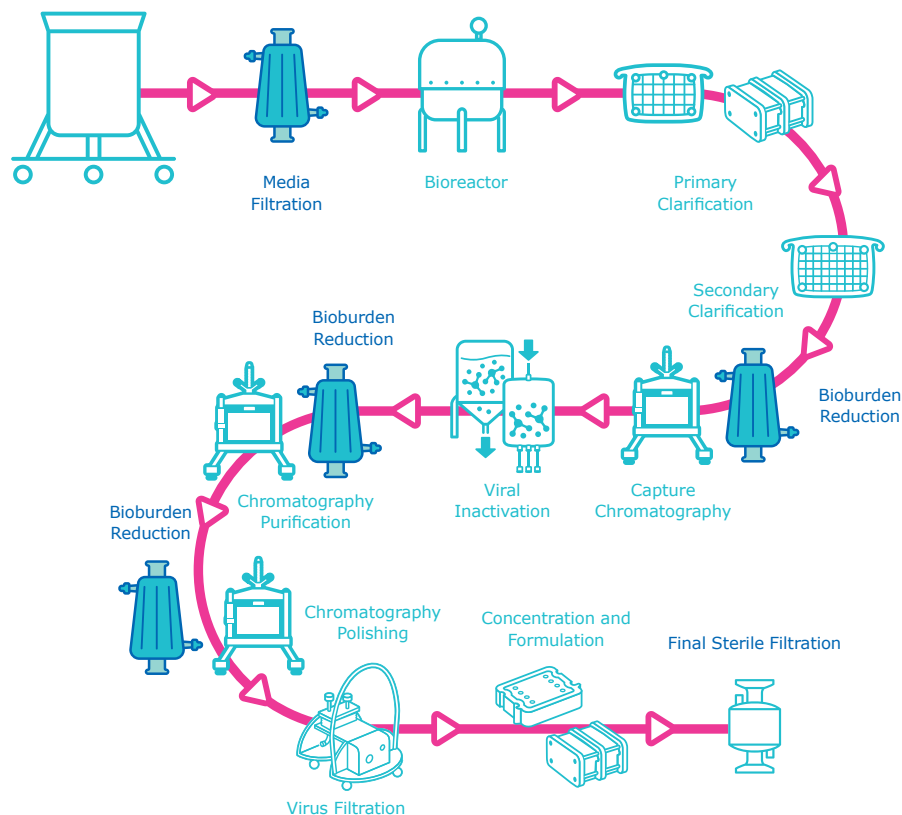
Media Filtration

Bioreactor

Primary Clarification

Secondary Clarification

Bioburden Reduction

Capture Chromatography

Viral Inactivation

Bioburden Reduction

Chromatography Purification

Bioburden Reduction

Chromatography Polishing

Virus Filtration

Concentration and Formulation

Final Sterile Filtration